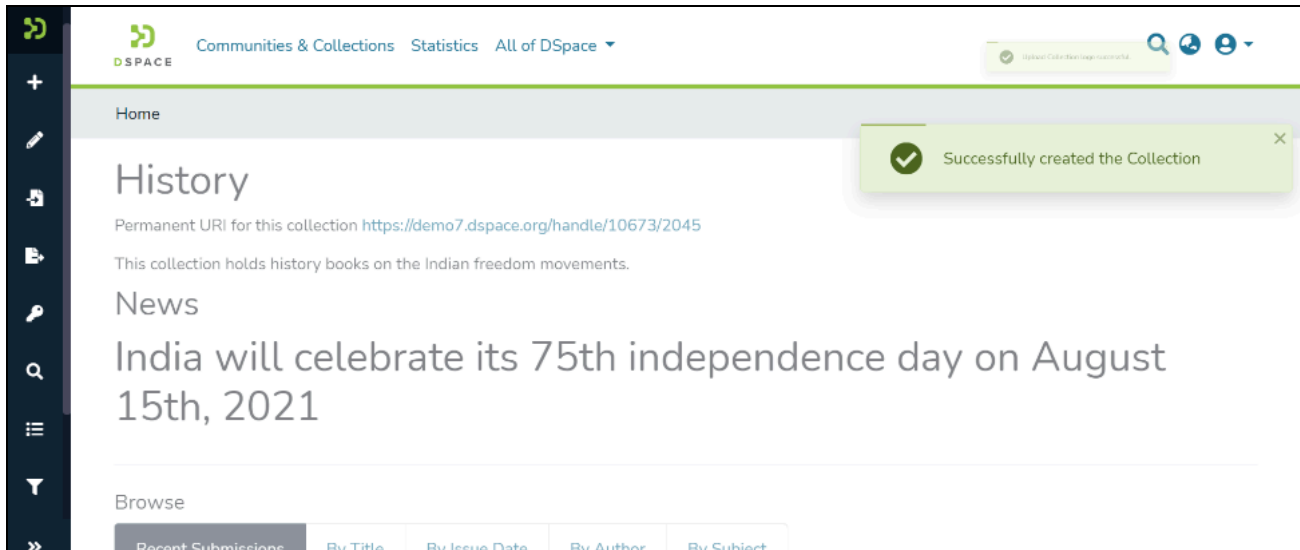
DSPACE

Communities & Collections Statistics All of DSpace

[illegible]

Home

Successfully created the Collection

×

History

Permanent URI for this collection https://demo7.dspace.org/handle/10673/2045

This collection holds history books on the Indian freedom movements.

News

India will celebrate its 75th independence day on August 15th, 2021

Browse

Recent Submissions | By Title | By Issue Date | By Author | By Subject